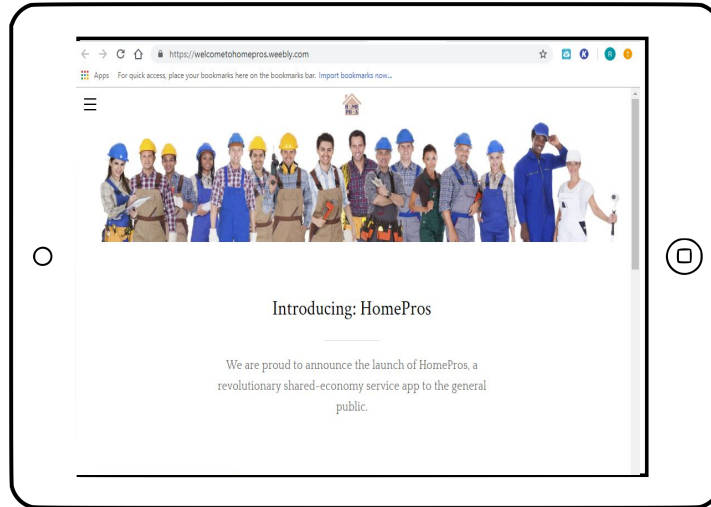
https://welcometohomepros.weebly.com

Apps For quick access, place your bookmarks here on the bookmarks bar. Import bookmarks now...

Introducing: HomePros

We are proud to announce the launch of HomePros, a revolutionary shared-economy service app to the general public.